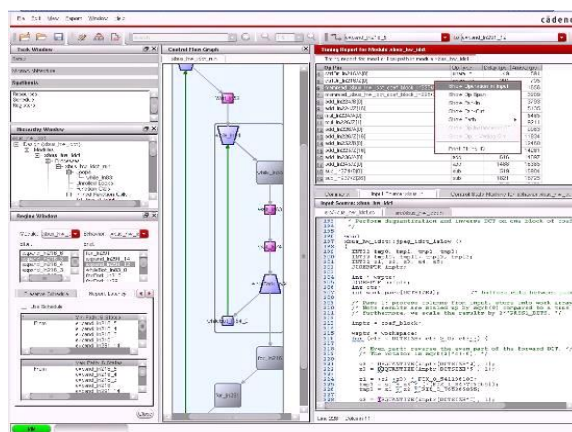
cadence

Task Window

Hierarchy Window

Region Window

Control Flow Graph

Timing Report for Module idwt_hw_idct

Show Critical Path
Show Up Paths
Show Down Paths

Input Source: idwt_hw_idct

/* Perform dequantization and inverse DCT on one block of coefficients. */

void
idwt_hw_idct::jpeg_idct_islow ()
{
INT32 tmp0, tmp1, tmp2, tmp3;
INT32 tmp10, tmp11, tmp12, tmp13;
INT32 z1, z2, z3, z4, z5;
JCOEFPTR inptr;

/* Pass 1: process columns from input, store into work array. */
/* Note results are scaled up by sqrt(8) compared to a true IDCT; */
/* furthermore, we scale the results by 2**PASS1_BITS. */

inptr = coef_block;

wsptr = workspace;

/* Even part: reverse the even part of the forward DCT. */
/* The rotator is sqrt(2)*c(-6). */

Line: 225 Column: 17